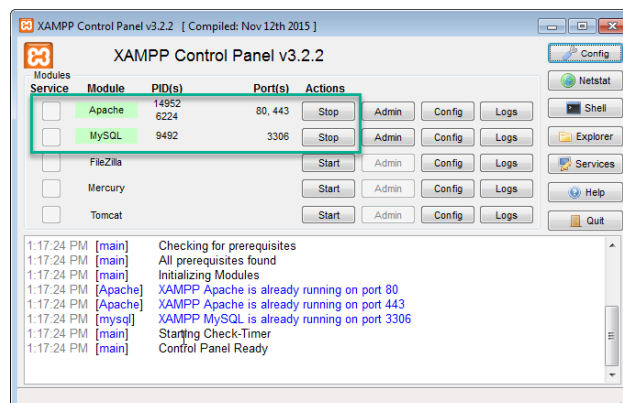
XAMPP Control Panel v3.2.2 [ Compiled: Nov 12th 2015 ]

XAMPP Control Panel v3.2.2

Config
Netstat
Shell
Explorer
Services
Help
Quit

Modules

| Service | Module | PID(s) | Port(s) | Actions | | | |
|---|---|---|---|---|---|---|---|
| | Apache | 14952 6224 | 80, 443 | Stop | Admin | Config | Logs |
| | MySQL | 9492 | 3306 | Stop | Admin | Config | Logs |
| | FileZilla | | | Start | Admin | Config | Logs |
| | Mercury | | | Start | Admin | Config | Logs |
| | Tomcat | | | Start | Admin | Config | Logs |

1:17:24 PM [main] Checking for prerequisites
1:17:24 PM [main] All prerequisites found
1:17:24 PM [main] Initializing Modules
1:17:24 PM [Apache] XAMPP Apache is already running on port 80
1:17:24 PM [Apache] XAMPP Apache is already running on port 443
1:17:24 PM [mysql] XAMPP MySQL is already running on port 3306
1:17:24 PM [main] Starting Check-Timer
1:17:24 PM [main] Control Panel Ready